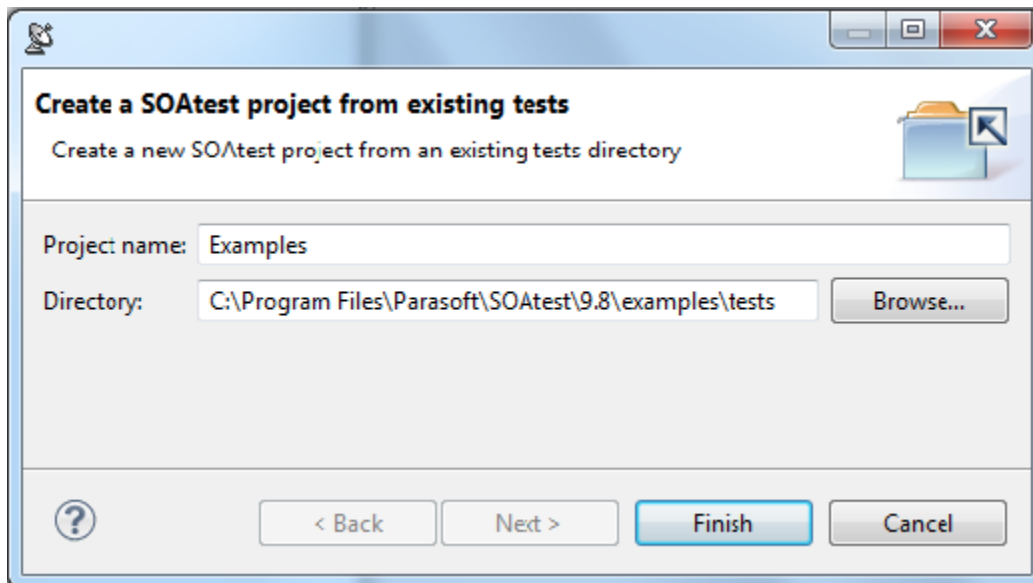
Create a SOAtest project from existing tests

Create a new SOAtest project from an existing tests directory

Project name: Examples

Directory: C:\Program Files\Parasoft\SOAtest\9.8\examples\tests

Browse...

< Back

Next >

Finish

Cancel